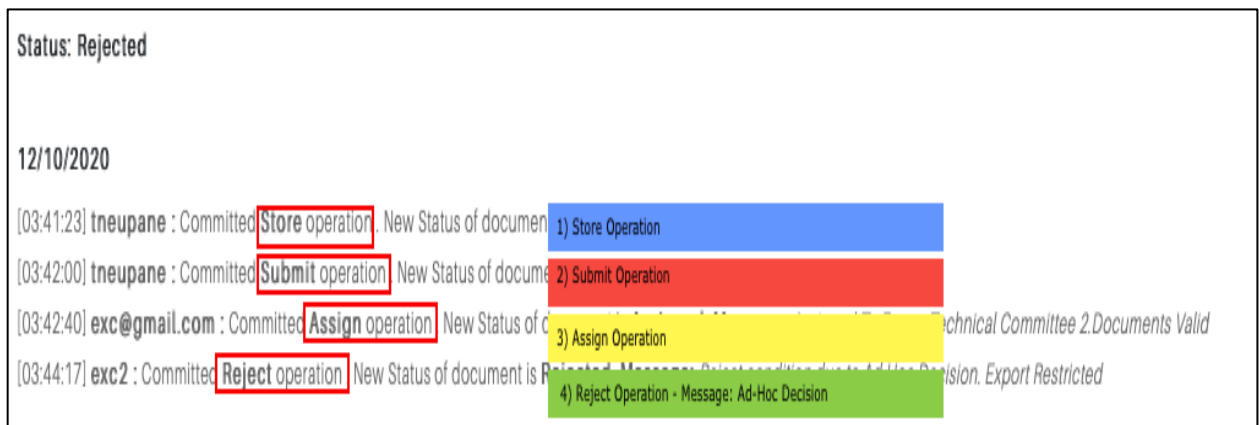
Status: Rejected

12/10/2020

[03:41:23] tneupane : Committed Store operation. New Status of documen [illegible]

1) Store Operation

[03:42:00] tneupane : Committed Submit operation. New Status of docume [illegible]

2) Submit Operation

[03:42:40] exc@gmail.com : Committed Assign operation. New Status of d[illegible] echnical Committee 2.Documents Valid

3) Assign Operation

[03:44:17] exc2 : Committed Reject operation. New Status of document is R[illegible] ision. Export Restricted

4) Reject Operation - Message: Ad-Hoc Decision